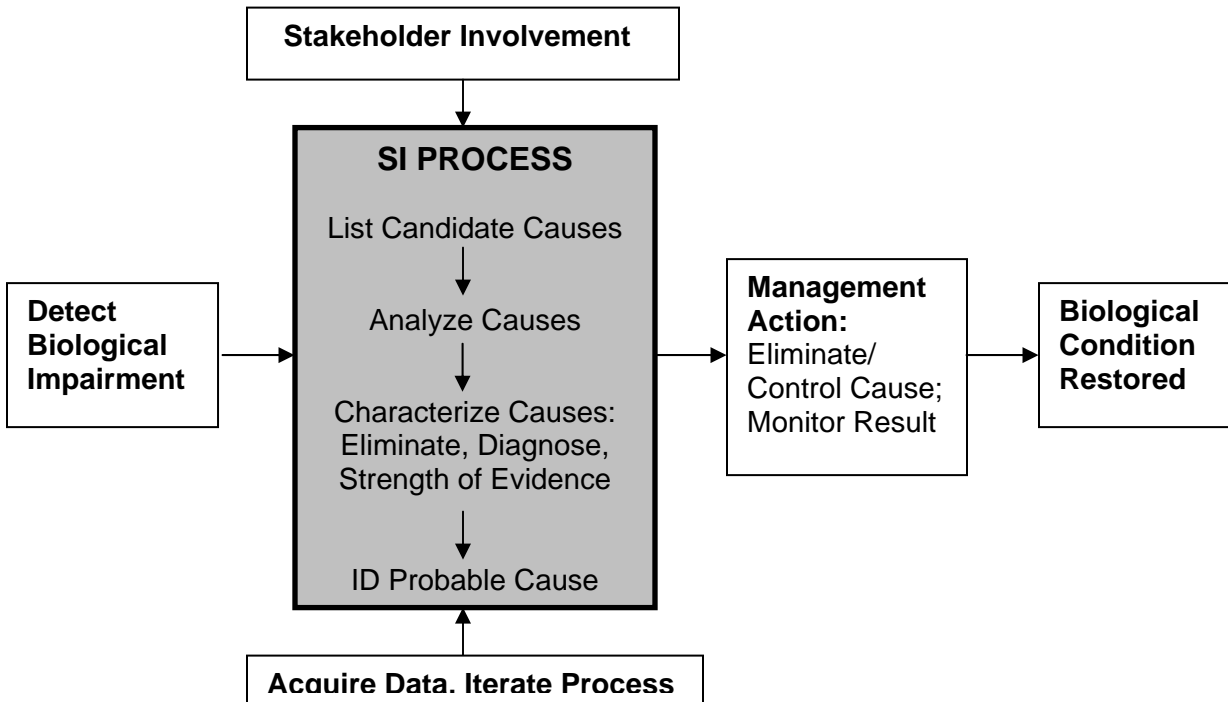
Stakeholder Involvement

Detect Biological Impairment

SI PROCESS

List Candidate Causes

Analyze Causes

Characterize Causes: Eliminate, Diagnose, Strength of Evidence

ID Probable Cause

Management Action: Eliminate/ Control Cause; Monitor Result

Biological Condition Restored

Acquire Data, Iterate Process